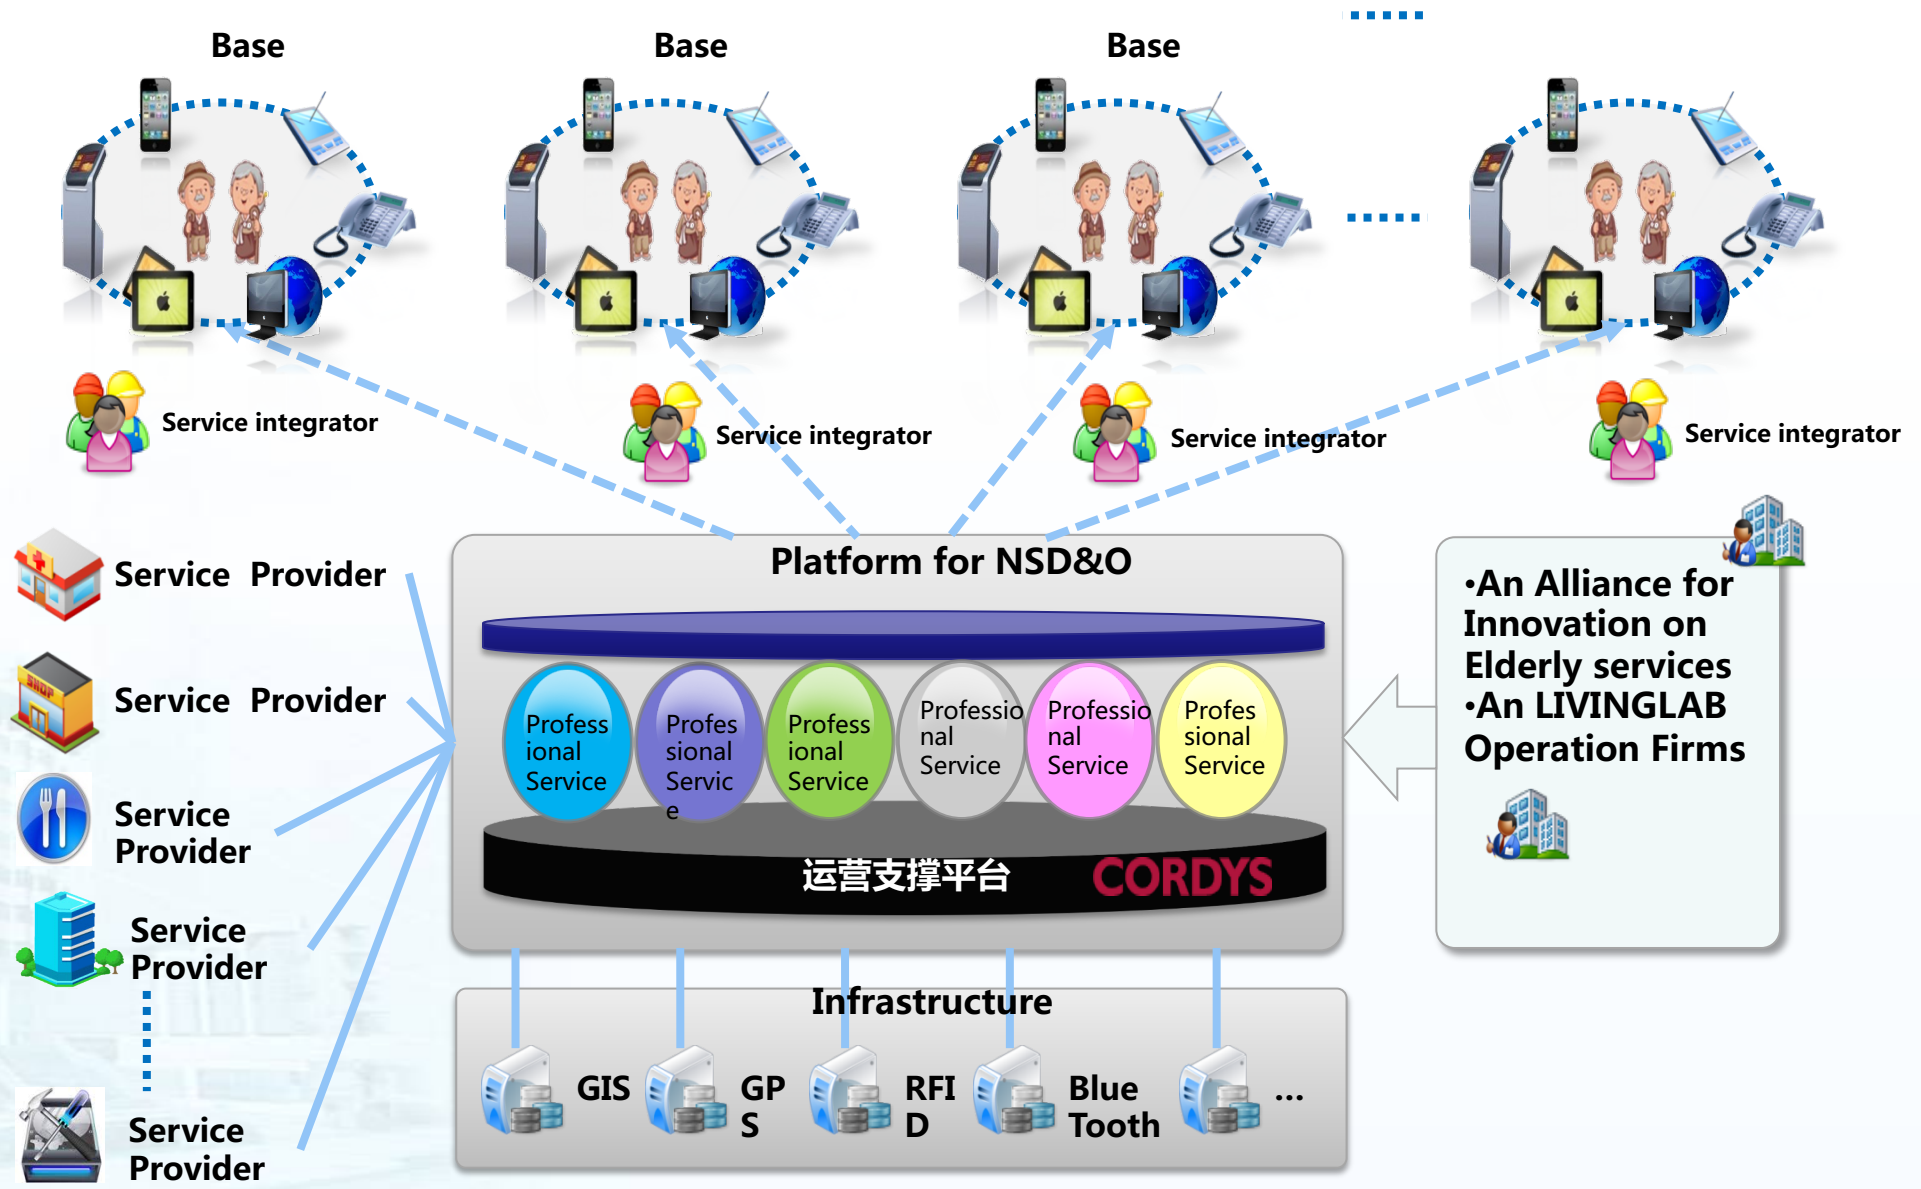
Base

Base

Base

Service integrator

Service integrator

Service integrator

Service integrator

Service Provider

Service Provider

Service Provider

Service Provider

Service Provider

Platform for NSD&O

Profess ional Service

Profes sional Servic e

Profess ional Service

Professio nal Service

Professio nal Service

Profes sional Service

运营支撑平台

CORDYS

•An Alliance for Innovation on Elderly services
•An LIVINGLAB Operation Firms

Infrastructure

GIS

GP S

RFI D

Blue Tooth

...